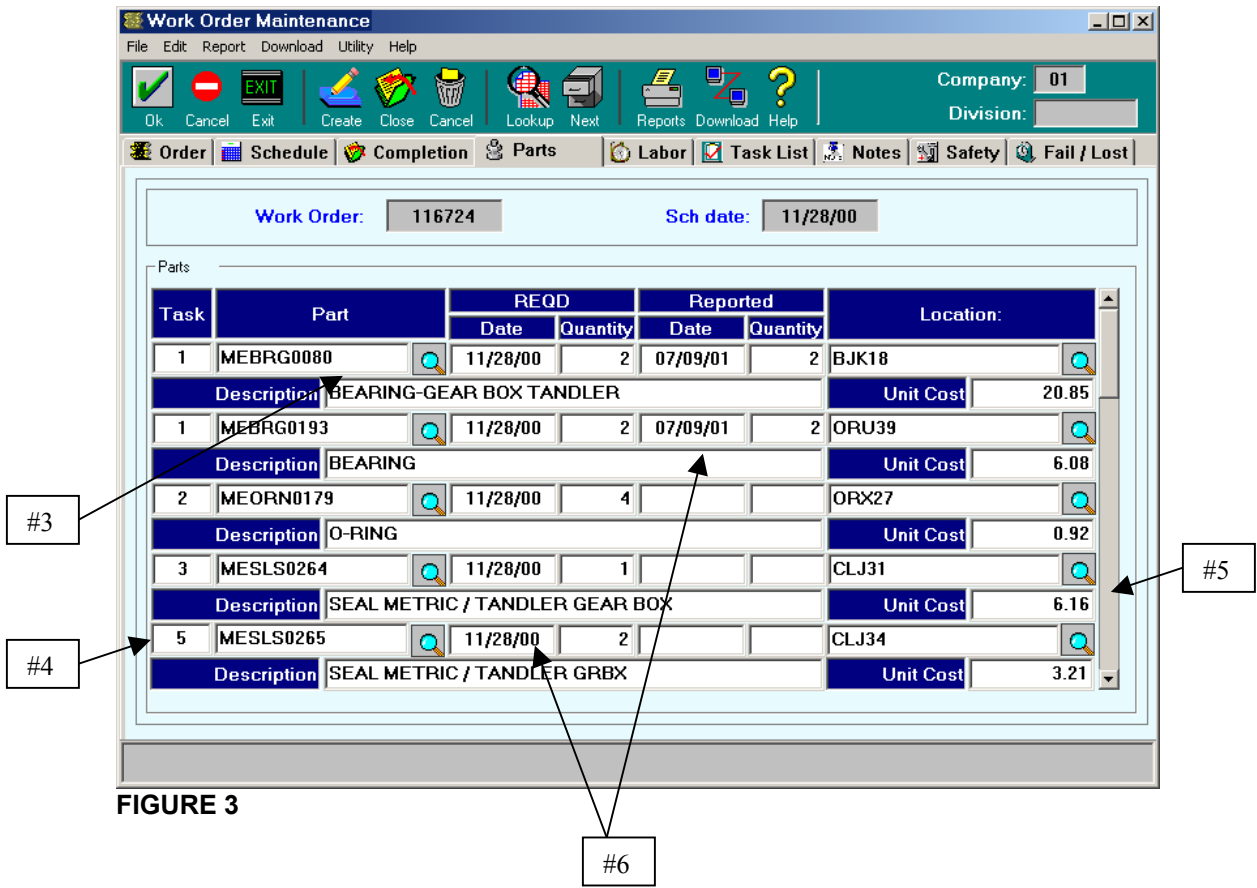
Work Order Maintenance

File Edit Report Download Utility Help

Ok Cancel EXIT Exit Create Close Cancel Lookup Next Reports Download Help

Company: 01
Division:

Order | Schedule | Completion | Parts | Labor | Task List | Notes | Safety | Fail / Lost

Work Order: 116724 Sch date: 11/28/00

Parts

| Task | Part | REQD Date | REQD Quantity | Reported Date | Reported Quantity | Location: |
|---|---|---|---|---|---|---|
| 1 | MEBRG0080 | 11/28/00 | 2 | 07/09/01 | 2 | BJK18 |
| Description | BEARING-GEAR BOX TANDLER | | | | Unit Cost | 20.85 |
| 1 | MEBRG0193 | 11/28/00 | 2 | 07/09/01 | 2 | ORU39 |
| Description | BEARING | | | | Unit Cost | 6.08 |
| 2 | MEORN0179 | 11/28/00 | 4 | | | ORX27 |
| Description | O-RING | | | | Unit Cost | 0.92 |
| 3 | MESLS0264 | 11/28/00 | 1 | | | CLJ31 |
| Description | SEAL METRIC / TANDLER GEAR BOX | | | | Unit Cost | 6.16 |
| 5 | MESLS0265 | 11/28/00 | 2 | | | CLJ34 |
| Description | SEAL METRIC / TANDLER GRBX | | | | Unit Cost | 3.21 |

#3

#4

#5

#6

FIGURE 3